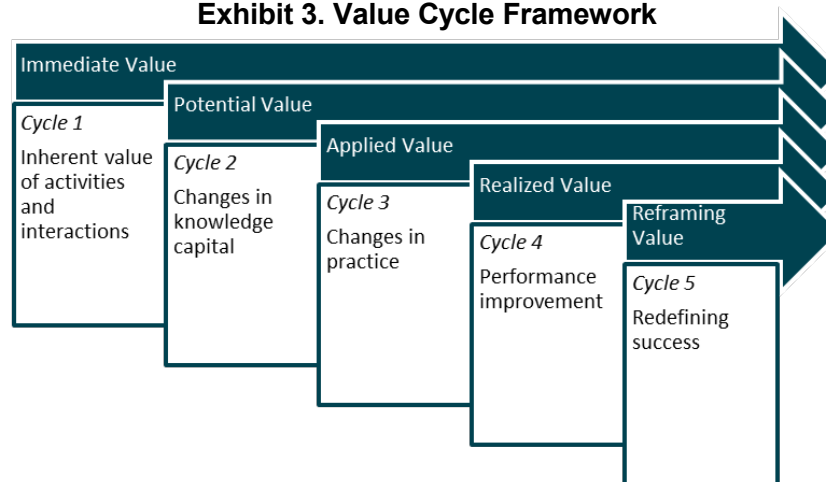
**Exhibit 3. Value Cycle Framework**

Immediate Value

*Cycle 1*

Inherent value of activities and interactions

Potential Value

*Cycle 2*

Changes in knowledge capital

Applied Value

*Cycle 3*

Changes in practice

Realized Value

*Cycle 4*

Performance improvement

Reframing Value

*Cycle 5*

Redefining success